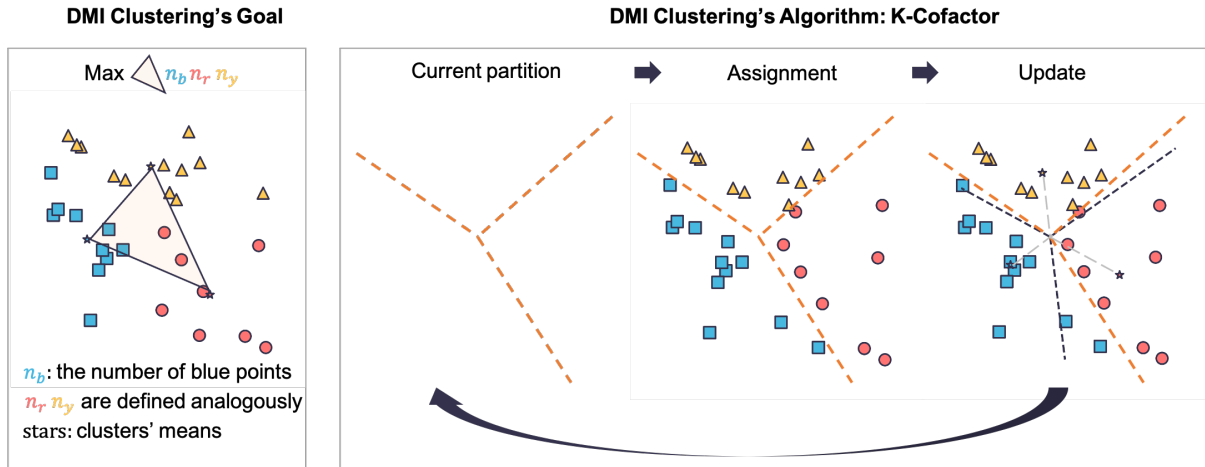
DMI Clustering's Goal

Max $n_b$ $n_r$ $n_y$

$n_b$: the number of blue points
$n_r$ $n_y$ are defined analogously
stars: clusters' means

DMI Clustering's Algorithm: K-Cofactor

Current partition

Assignment

Update